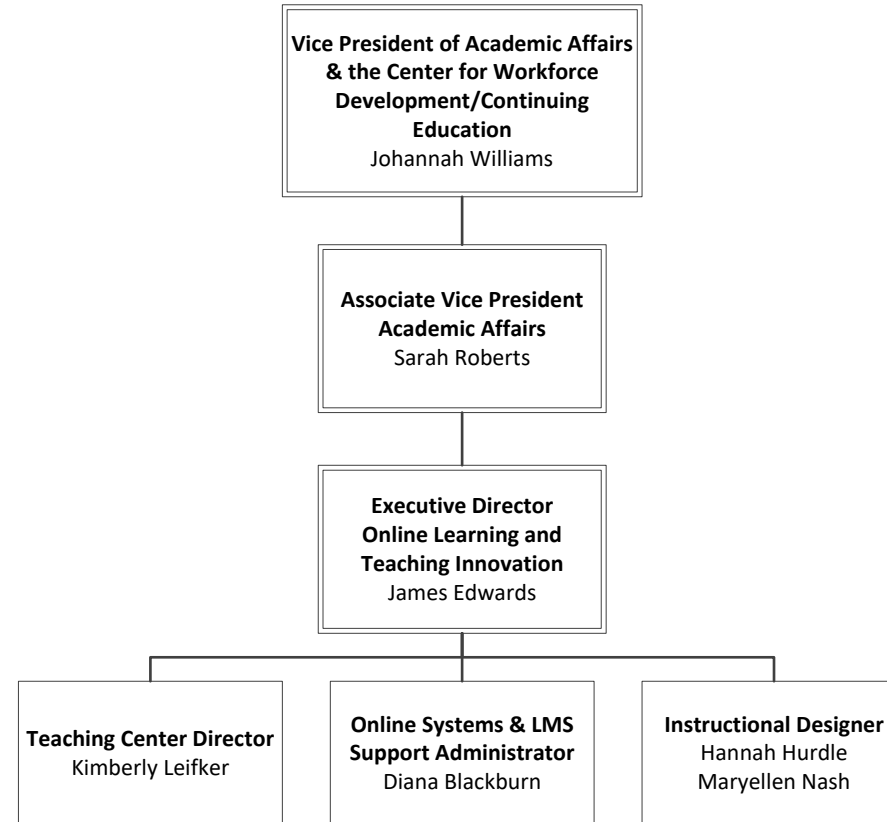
Vice President of Academic Affairs & the Center for Workforce Development/Continuing Education
Johannah Williams

Associate Vice President Academic Affairs
Sarah Roberts

Executive Director Online Learning and Teaching Innovation
James Edwards

Teaching Center Director
Kimberly Leifker

Online Systems & LMS Support Administrator
Diana Blackburn

Instructional Designer
Hannah Hurdle
Maryellen Nash